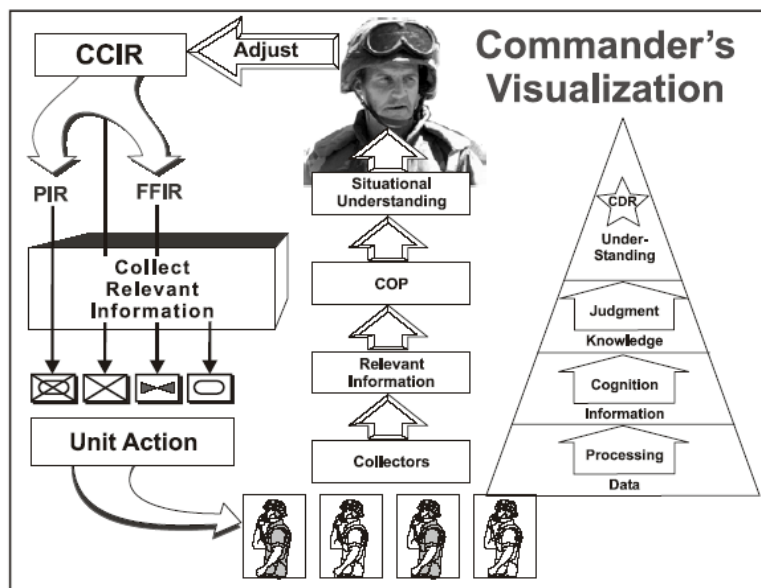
CCIR

Adjust

Commander's Visualization

PIR

FFIR

Collect Relevant Information

Unit Action

Situational Understanding

COP

Relevant Information

Collectors

CDR

Under-Standing

Judgment

Knowledge

Cognition

Information

Processing

Data